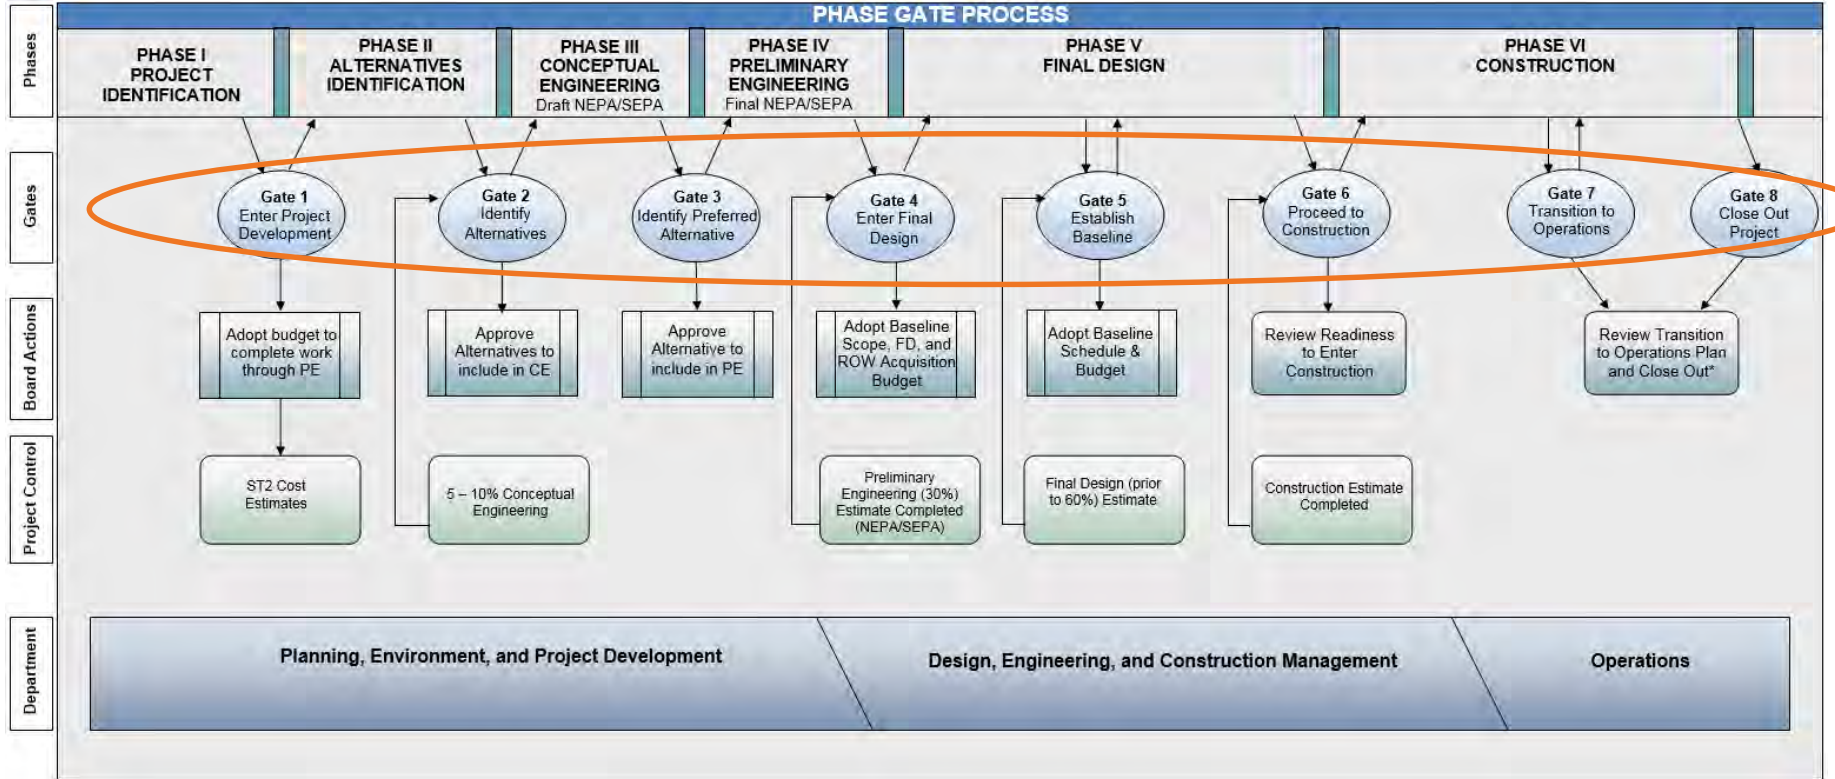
PHASE GATE PROCESS

Phases

PHASE I PROJECT IDENTIFICATION

PHASE II ALTERNATIVES IDENTIFICATION

PHASE III CONCEPTUAL ENGINEERING Draft NEPA/SEPA

PHASE IV PRELIMINARY ENGINEERING Final NEPA/SEPA

PHASE V FINAL DESIGN

PHASE VI CONSTRUCTION

Gates

Gate 1 Enter Project Development

Gate 2 Identify Alternatives

Gate 3 Identify Preferred Alternative

Gate 4 Enter Final Design

Gate 5 Establish Baseline

Gate 6 Proceed to Construction

Gate 7 Transition to Operations

Gate 8 Close Out Project

Board Actions

Adopt budget to complete work through PE

Approve Alternatives to include in CE

Approve Alternative to include in PE

Adopt Baseline Scope, FD, and ROW Acquisition Budget

Adopt Baseline Schedule & Budget

Review Readiness to Enter Construction

Review Transition to Operations Plan and Close Out*

Project Control

ST2 Cost Estimates

5 – 10% Conceptual Engineering

Preliminary Engineering (30%) Estimate Completed (NEPA/SEPA)

Final Design (prior to 60%) Estimate

Construction Estimate Completed

Department

Planning, Environment, and Project Development

Design, Engineering, and Construction Management

Operations